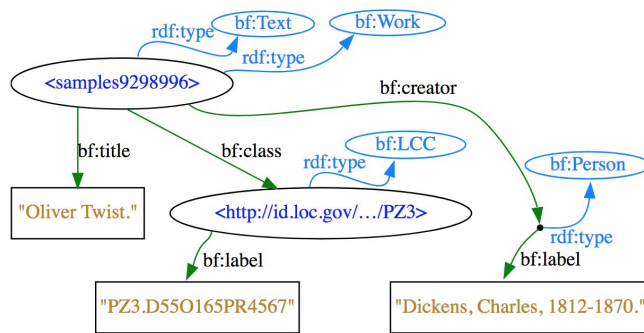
rdf:type
bf:Text
bf:Work
rdf:type
<samples9298996>
bf:creator
bf:title
bf:class
rdf:type
bf:LCC
bf:Person
"Oliver Twist."
<http://id.loc.gov/…/PZ3>
rdf:type
bf:label
bf:label
"PZ3.D55O165PR4567"
"Dickens, Charles, 1812-1870."